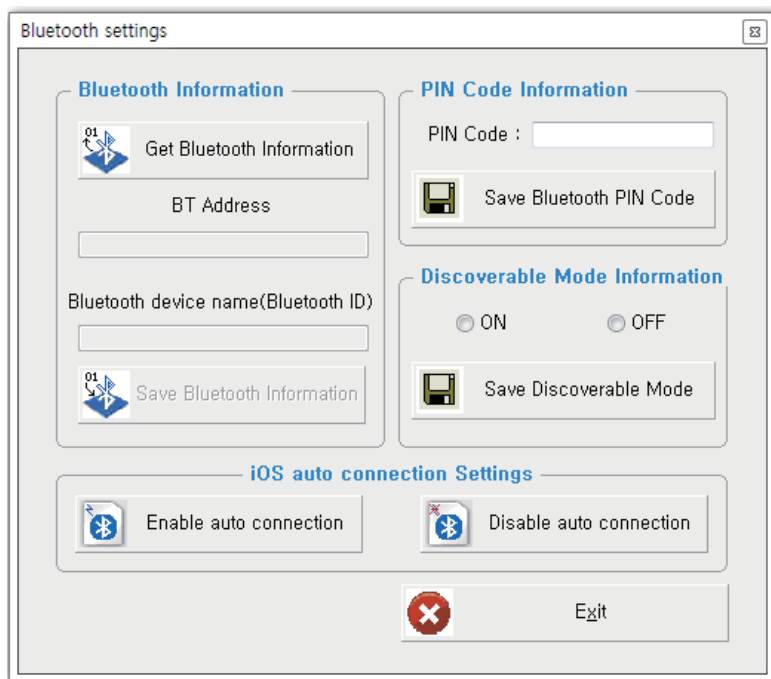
Bluetooth settings

Bluetooth Information

Get Bluetooth Information

BT Address

Bluetooth device name(Bluetooth ID)

Save Bluetooth Information

PIN Code Information

PIN Code :

Save Bluetooth PIN Code

Discoverable Mode Information

ON

OFF

Save Discoverable Mode

iOS auto connection Settings

Enable auto connection

Disable auto connection

Exit